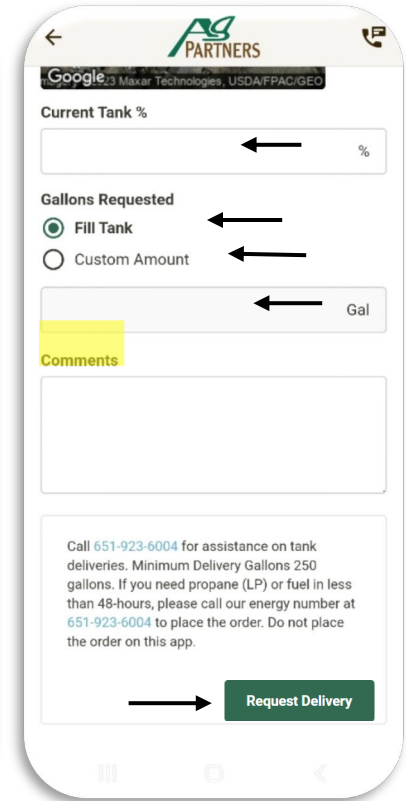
Ag PARTNERS

Google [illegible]23 Maxar Technologies, USDA/FPAC/GEO

Current Tank %

%

Gallons Requested

Fill Tank

Custom Amount

Gal

Comments

Call 651-923-6004 for assistance on tank deliveries. Minimum Delivery Gallons 250 gallons. If you need propane (LP) or fuel in less than 48-hours, please call our energy number at 651-923-6004 to place the order. Do not place the order on this app.

Request Delivery